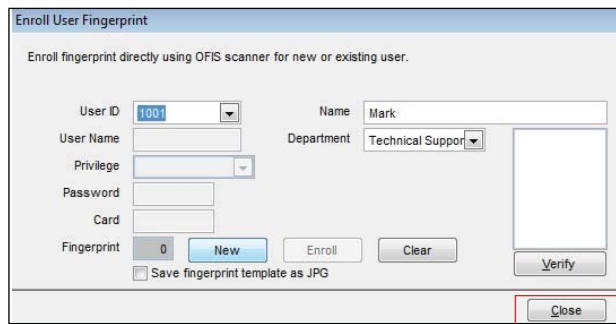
Enroll User Fingerprint

Enroll fingerprint directly using OFIS scanner for new or existing user.

User ID 1001

Name Mark

User Name

Department Technical Suppor

Privilege

Password

Card

Fingerprint 0 New Enroll Clear

Save fingerprint template as JPG

Verify

Close